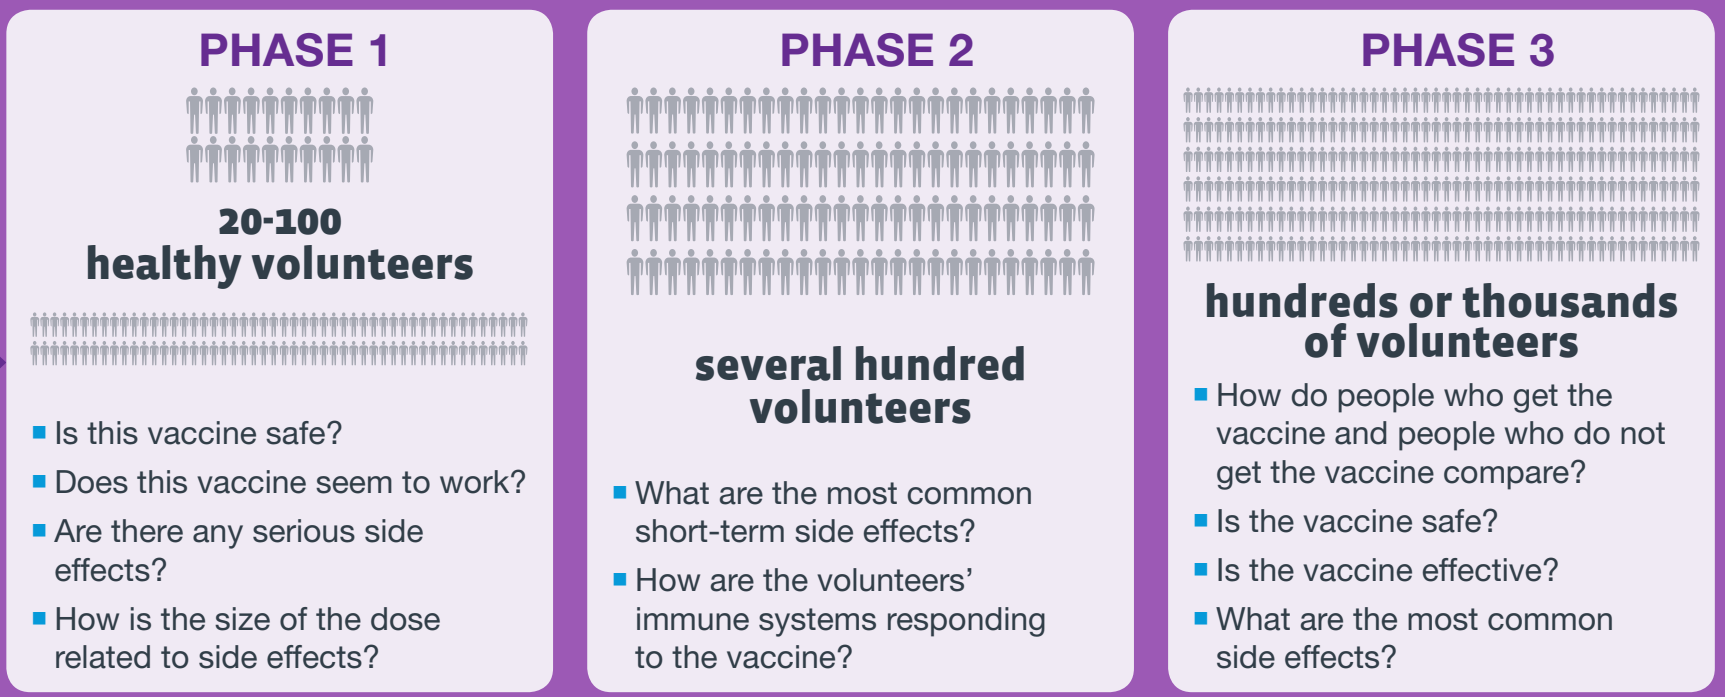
PHASE 1

20-100
healthy volunteers

- Is this vaccine safe?
- Does this vaccine seem to work?
- Are there any serious side effects?
- How is the size of the dose related to side effects?

PHASE 2

several hundred volunteers

- What are the most common short-term side effects?
- How are the volunteers' immune systems responding to the vaccine?

PHASE 3

hundreds or thousands of volunteers

- How do people who get the vaccine and people who do not get the vaccine compare?
- Is the vaccine safe?
- Is the vaccine effective?
- What are the most common side effects?